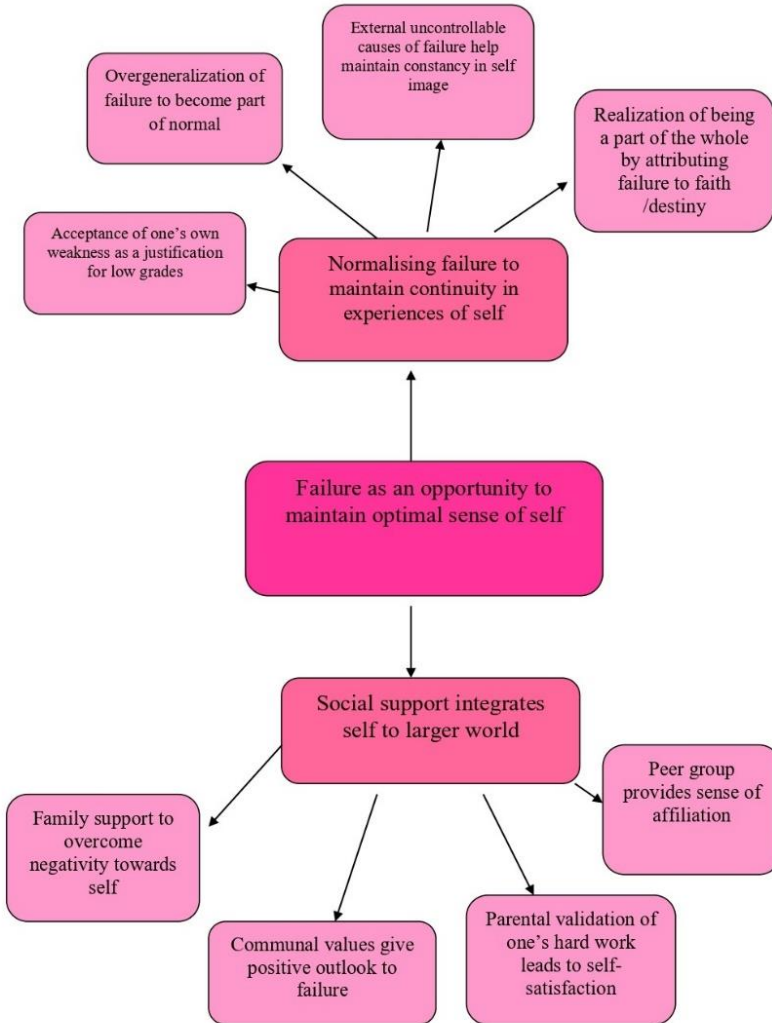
Overgeneralization of failure to become part of normal

External uncontrollable causes of failure help maintain constancy in self image

Realization of being a part of the whole by attributing failure to faith /destiny

Acceptance of one's own weakness as a justification for low grades

Normalising failure to maintain continuity in experiences of self

Failure as an opportunity to maintain optimal sense of self

Social support integrates self to larger world

Peer group provides sense of affiliation

Family support to overcome negativity towards self

Communal values give positive outlook to failure

Parental validation of one's hard work leads to self-satisfaction